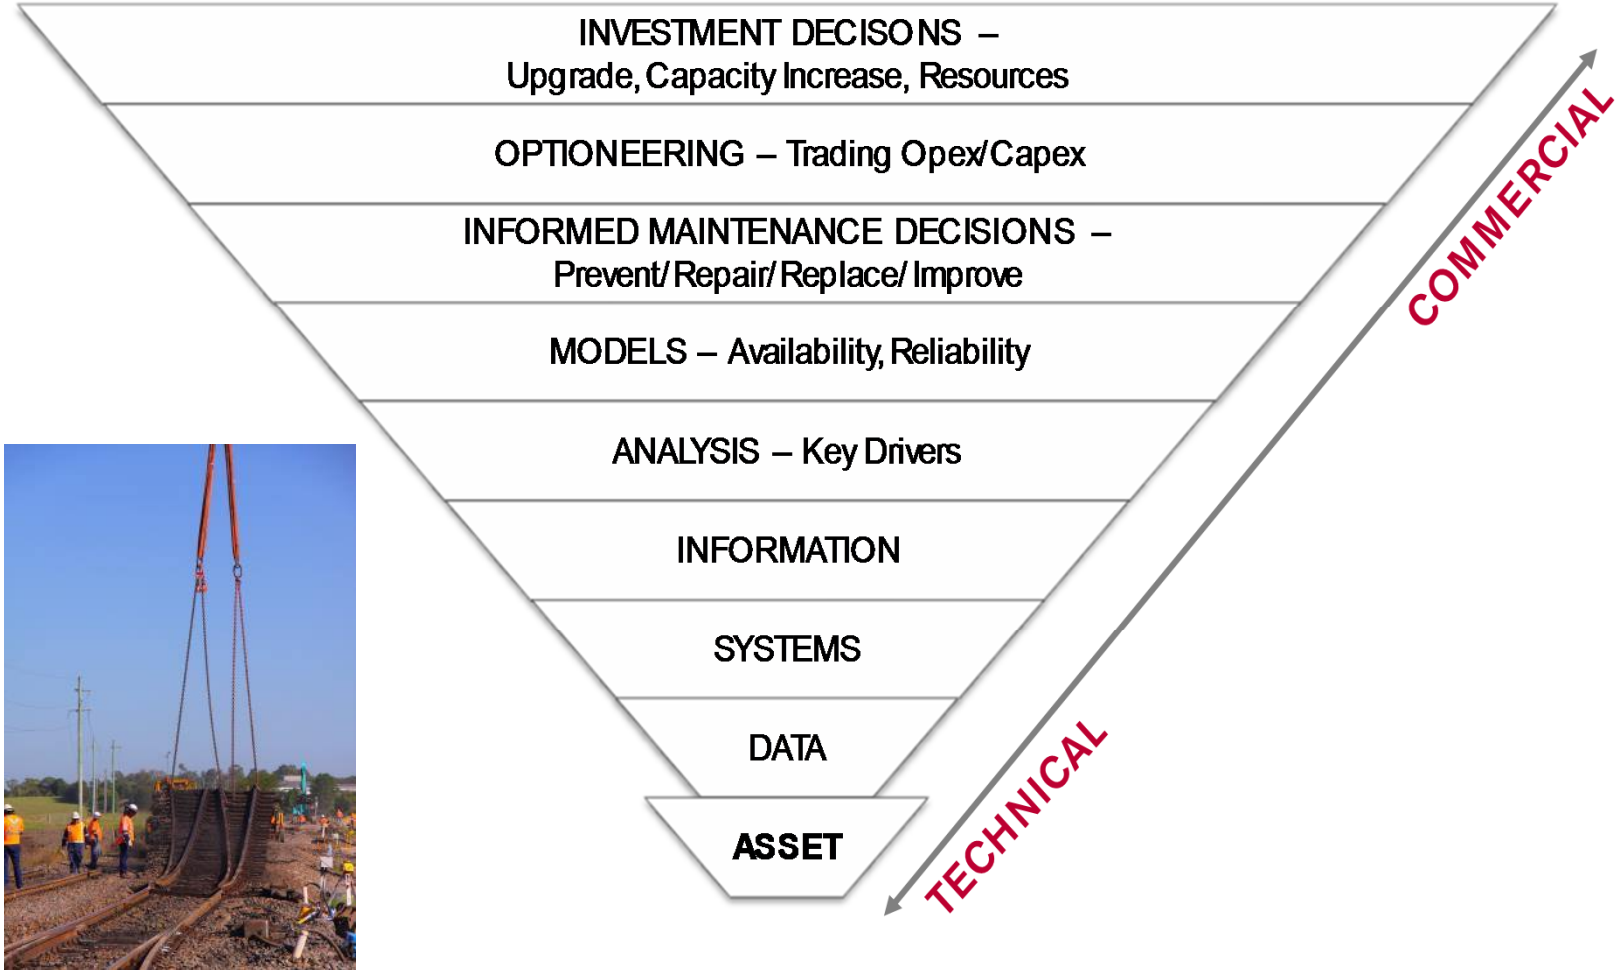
INVESTMENT DECISONS –
Upgrade, Capacity Increase, Resources

OPTIONEERING – Trading Opex/Capex

INFORMED MAINTENANCE DECISIONS –
Prevent/ Repair/ Replace/ Improve

MODELS – Availability, Reliability

ANALYSIS – Key Drivers

INFORMATION

SYSTEMS

DATA

ASSET

COMMERCIAL

TECHNICAL